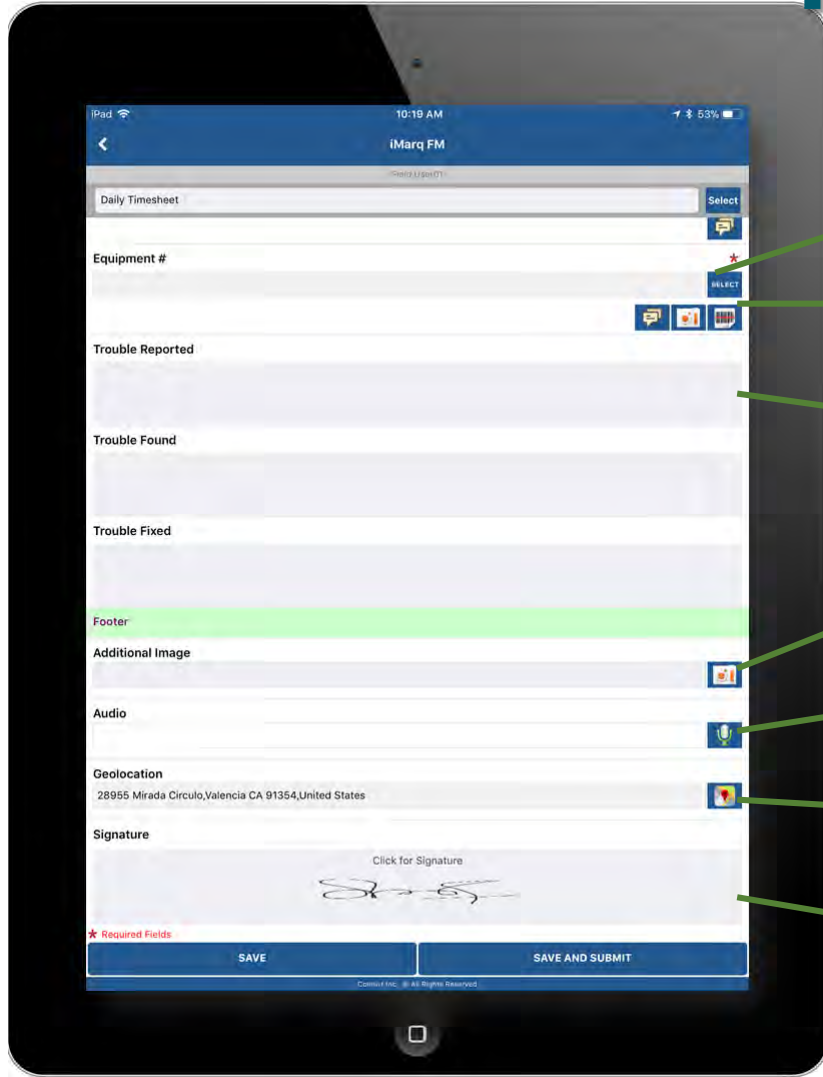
iPad
10:19 AM
53%

iMarq FM

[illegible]

Daily Timesheet
Select

Equipment #
*
SELECT

Trouble Reported

Trouble Found

Trouble Fixed

Footer

Additional Image

Audio

Geolocation
28955 Mirada Circulo,Valencia CA 91354,United States

Signature
Click for Signature

* Required Fields

SAVE
SAVE AND SUBMIT

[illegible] Inc. © All Rights Reserved